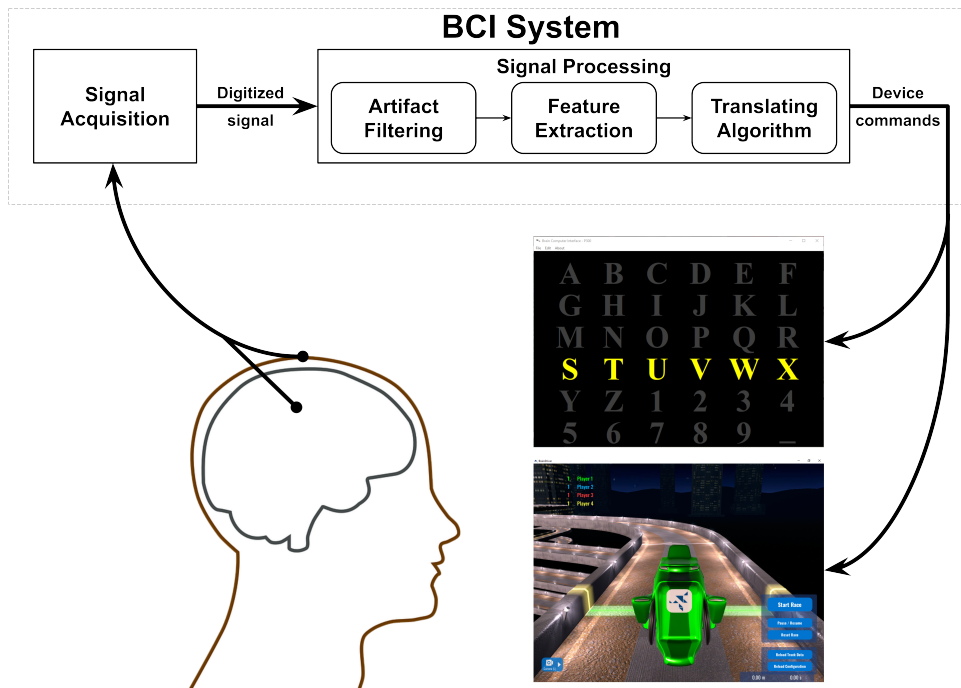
BCI System

Signal Acquisition

Digitized signal

Signal Processing

Artifact Filtering

Feature Extraction

Translating Algorithm

Device commands

Brain Computer Interface - P300

File Edit About

| A | B | C | D | E | F |
|---|---|---|---|---|---|
| G | H | I | J | K | L |
| M | N | O | P | Q | R |
| S | T | U | V | W | X |
| Y | Z | 1 | 2 | 3 | 4 |
| 5 | 6 | 7 | 8 | 9 | _ |

BrainDriver

1. Player 1
1. Player 2
1. Player 3
1. Player 4

Start Race

Pause / Resume

Reset Race

Reload Track Data

Reload Configuration

0.00 m

0.00 s